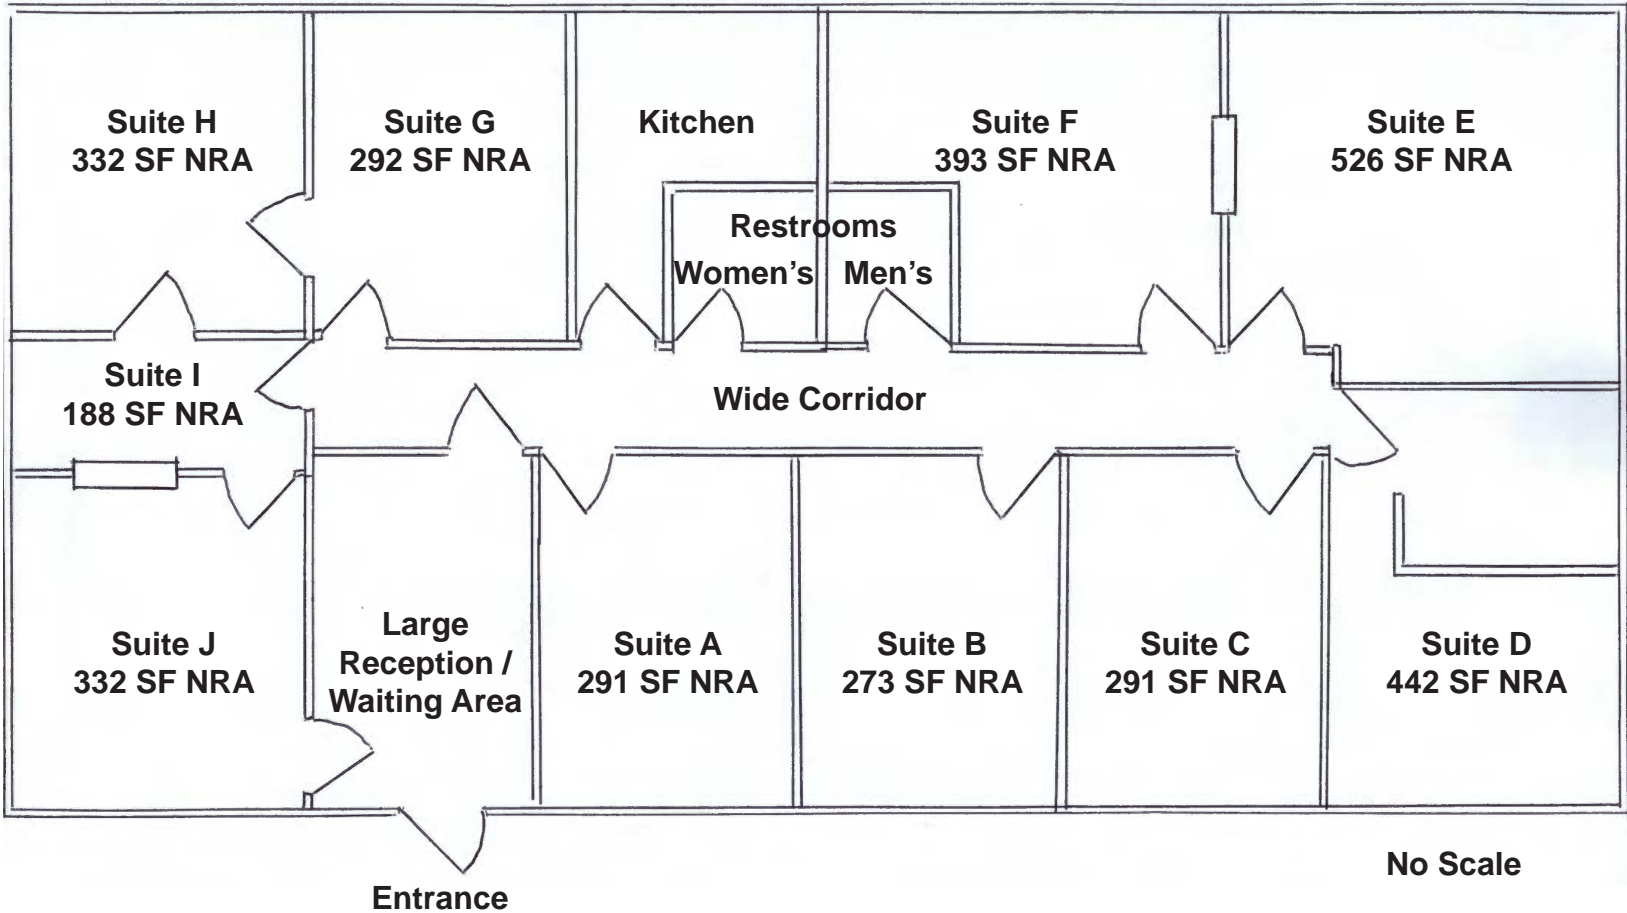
Suite H
332 SF NRA

Suite G
292 SF NRA

Kitchen

Suite F
393 SF NRA

Suite E
526 SF NRA

Restrooms
Women's Men's

Suite I
188 SF NRA

Wide Corridor

Suite J
332 SF NRA

Large Reception / Waiting Area

Suite A
291 SF NRA

Suite B
273 SF NRA

Suite C
291 SF NRA

Suite D
442 SF NRA

No Scale

Entrance